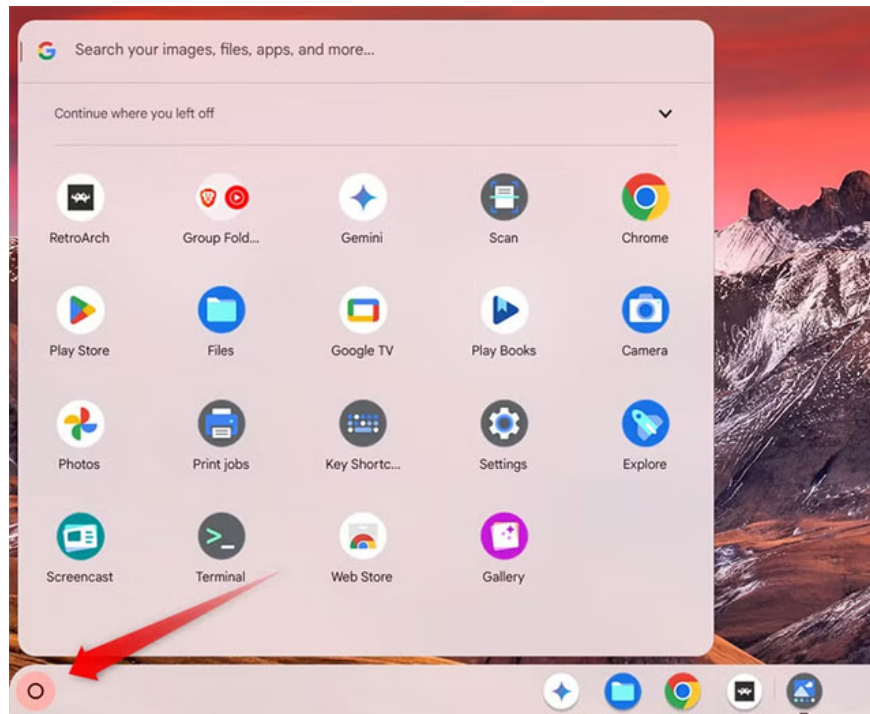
Search your images, files, apps, and more...

Continue where you left off

RetroArch
Group Fold...
Gemini
Scan
Chrome

Play Store
Files
Google TV
Play Books
Camera

Photos
Print jobs
Key Shortc...
Settings
Explore

Screencast
Terminal
Web Store
Gallery